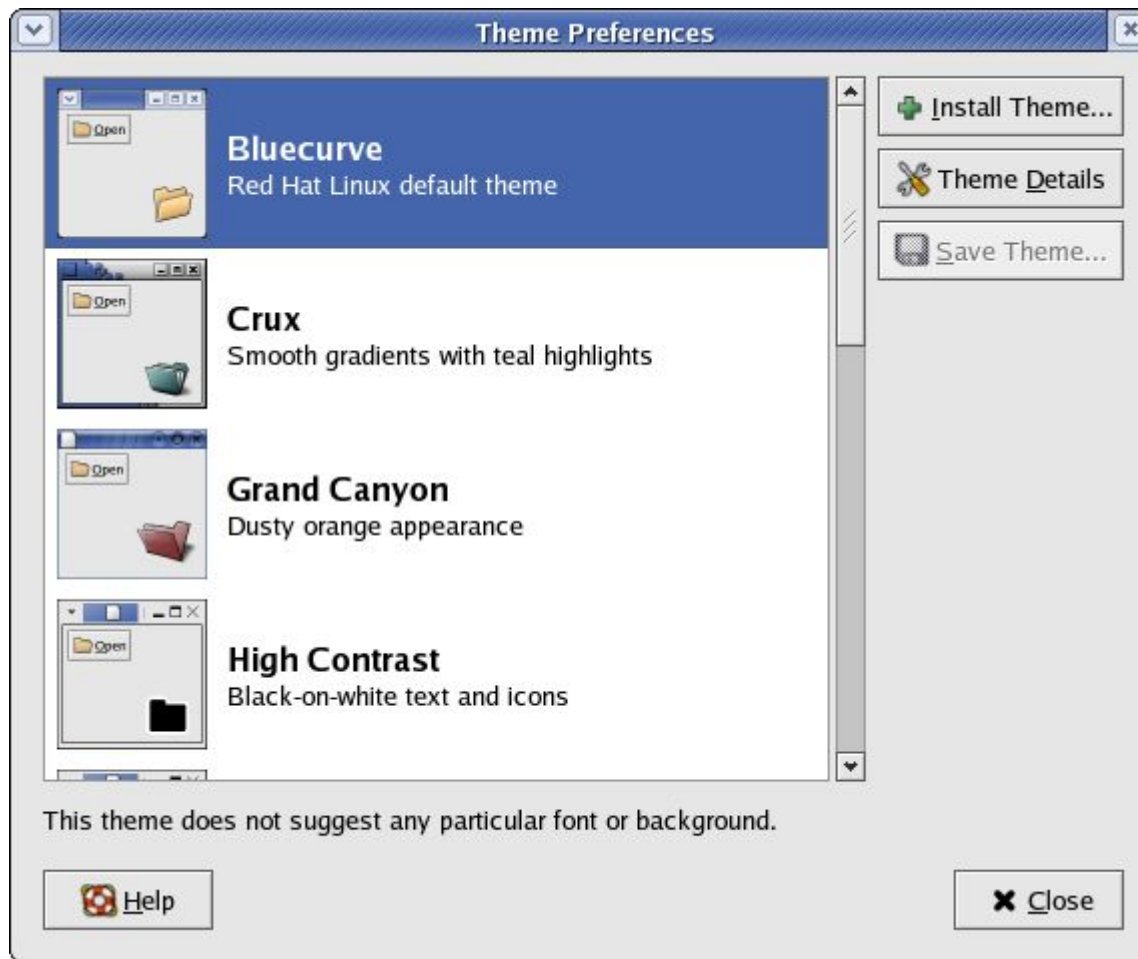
Theme Preferences

Open

Bluecurve
Red Hat Linux default theme

Open

Crux
Smooth gradients with teal highlights

Open

Grand Canyon
Dusty orange appearance

Open

High Contrast
Black-on-white text and icons

Install Theme...

Theme Details

Save Theme...

This theme does not suggest any particular font or background.

Help

Close